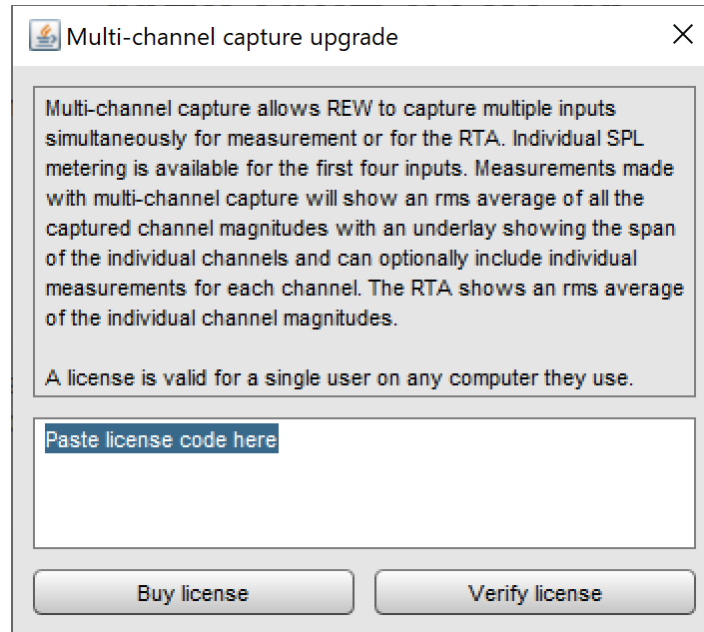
Multi-channel capture upgrade

Multi-channel capture allows REW to capture multiple inputs simultaneously for measurement or for the RTA. Individual SPL metering is available for the first four inputs. Measurements made with multi-channel capture will show an rms average of all the captured channel magnitudes with an underlay showing the span of the individual channels and can optionally include individual measurements for each channel. The RTA shows an rms average of the individual channel magnitudes.

A license is valid for a single user on any computer they use.

Paste license code here

Buy license

Verify license